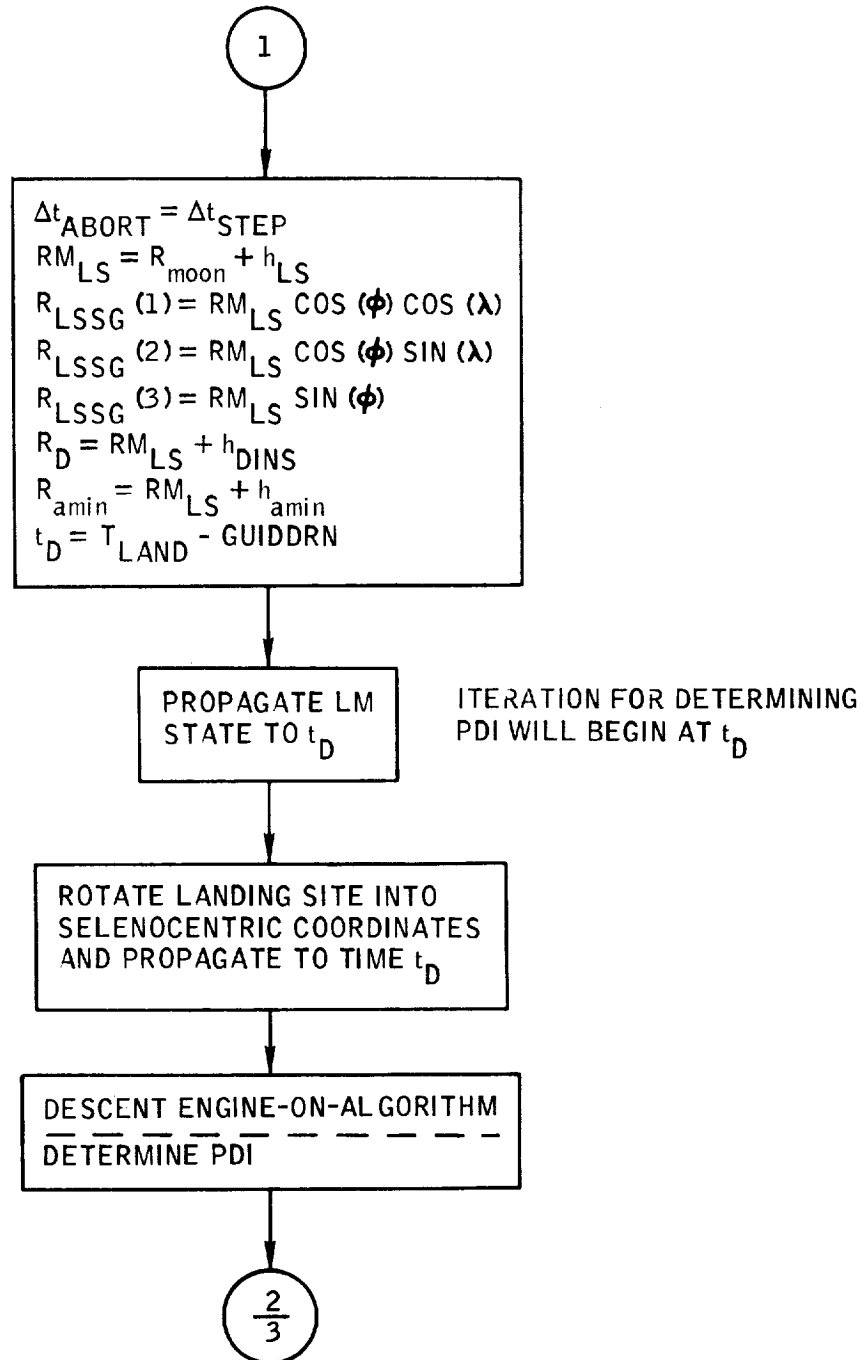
1

$\Delta t_{ABORT} = \Delta t_{STEP}$
$RM_{LS} = R_{moon} + h_{LS}$
$R_{LSSG}(1) = RM_{LS} \cos(\phi) \cos(\lambda)$
$R_{LSSG}(2) = RM_{LS} \cos(\phi) \sin(\lambda)$
$R_{LSSG}(3) = RM_{LS} \sin(\phi)$
$R_D = RM_{LS} + h_{DINS}$
$R_{amin} = RM_{LS} + h_{amin}$
$t_D = T_{LAND} - GUIDDRN$

PROPAGATE LM STATE TO $t_D$

ITERATION FOR DETERMINING PDI WILL BEGIN AT $t_D$

ROTATE LANDING SITE INTO SELENOCENTRIC COORDINATES AND PROPAGATE TO TIME $t_D$

DESCENT ENGINE-ON-ALGORITHM
DETERMINE PDI

$\frac{2}{3}$